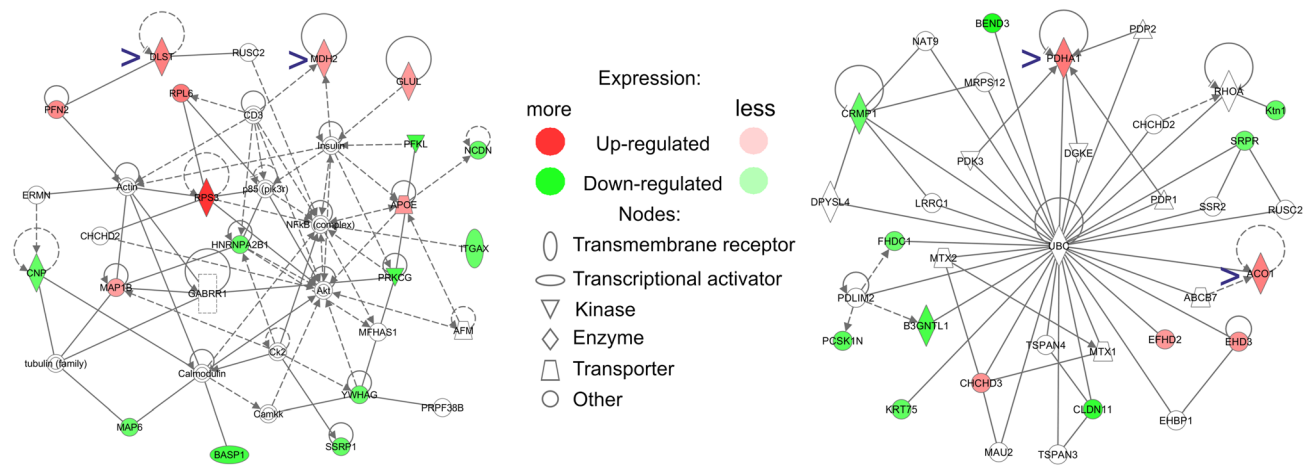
DLST
RUSC2
MDH2
GLUL
PFN2
RPL6
CD3
Insulin
PFKL
NCDN
ERMN
Actin
RPS3
p85 (pik3r)
APOE
CHCHD2
HNRNPA2B1
NFkB (complex)
ITGAX
CNP
MAP1B
GABRR1
Akt
PRKCG
MFHAS1
AFM
tubulin (family)
Calmodulin
Ck2
YWHAG
PRPF38B
Camkk
MAP6
SSRP1
BASP1

Expression:
more
less
Up-regulated
Down-regulated
Nodes:
Transmembrane receptor
Transcriptional activator
Kinase
Enzyme
Transporter
Other

BEND3
PDHA1
PDP2
NAT9
MRPS12
RHOA
Ktn1
CRMP1
CHCHD2
SRPR
PDK3
DGKE
PDP1
SSR2
RUSC2
DPYSL4
LRRC1
UBC
FHDC1
MTX2
ACO1
PDLIM2
ABCB7
B3GNTL1
PCSK1N
TSPAN4
MTX1
EFHD2
EHD3
CHCHD3
KRT75
CLDN11
EHBP1
MAU2
TSPAN3